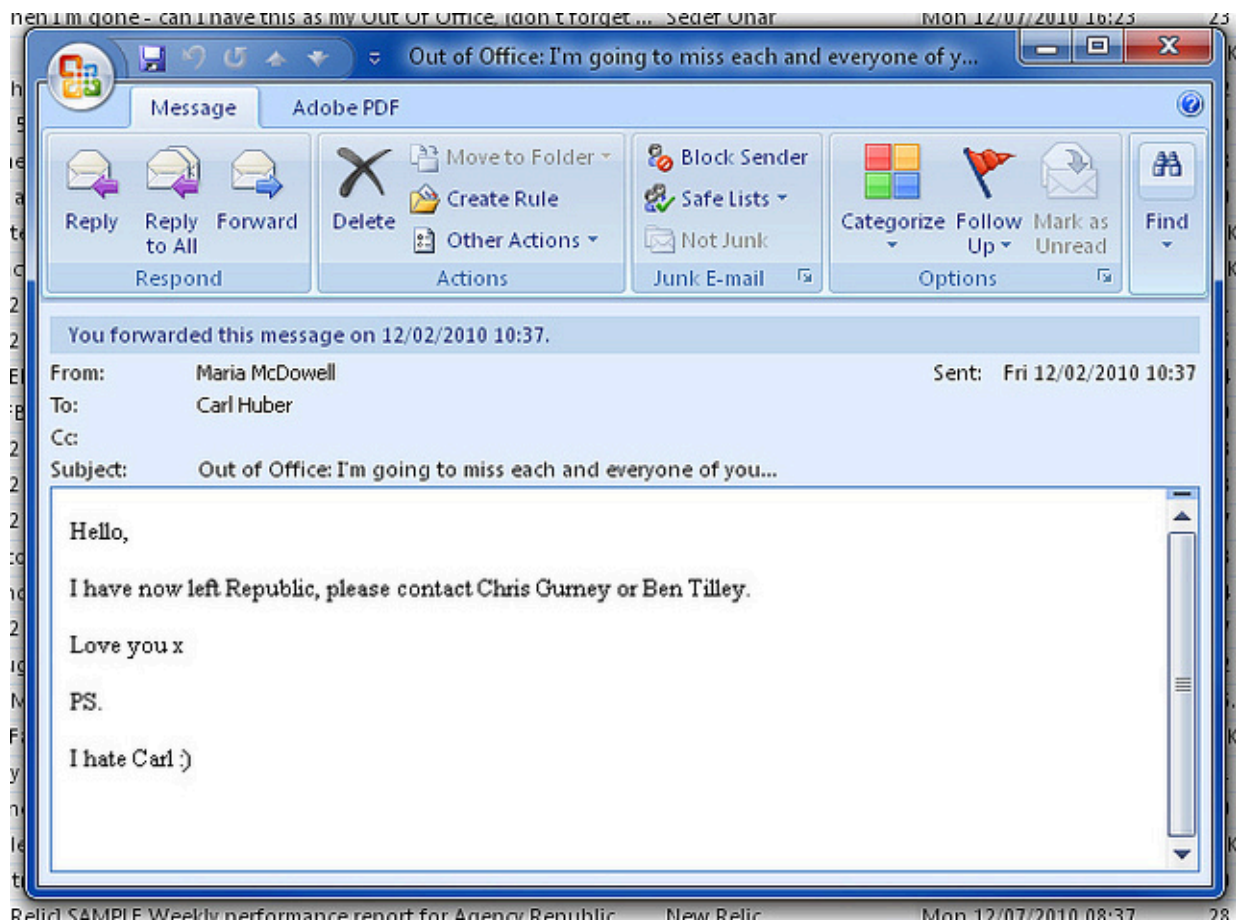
hen I'm gone - can I have this as my Out Of Office. (don't forget ... Seder Unar Mon 12/07/2010 16:23 23

Out of Office: I'm going to miss each and everyone of y...

Message Adobe PDF

Reply Reply to All Forward
Respond

Delete Move to Folder Create Rule Other Actions
Actions

Block Sender Safe Lists Not Junk
Junk E-mail

Categorize Follow Up Mark as Unread
Options

Find

You forwarded this message on 12/02/2010 10:37.

From: Maria McDowell Sent: Fri 12/02/2010 10:37
To: Carl Huber
Cc:
Subject: Out of Office: I'm going to miss each and everyone of you...

Hello,

I have now left Republic, please contact Chris Gurney or Ben Tilley.

Love you x

PS.

I hate Carl :)

Relic] SAMPLE Weekly performance report for Agency Republic New Relic Mon 12/07/2010 08:37 28